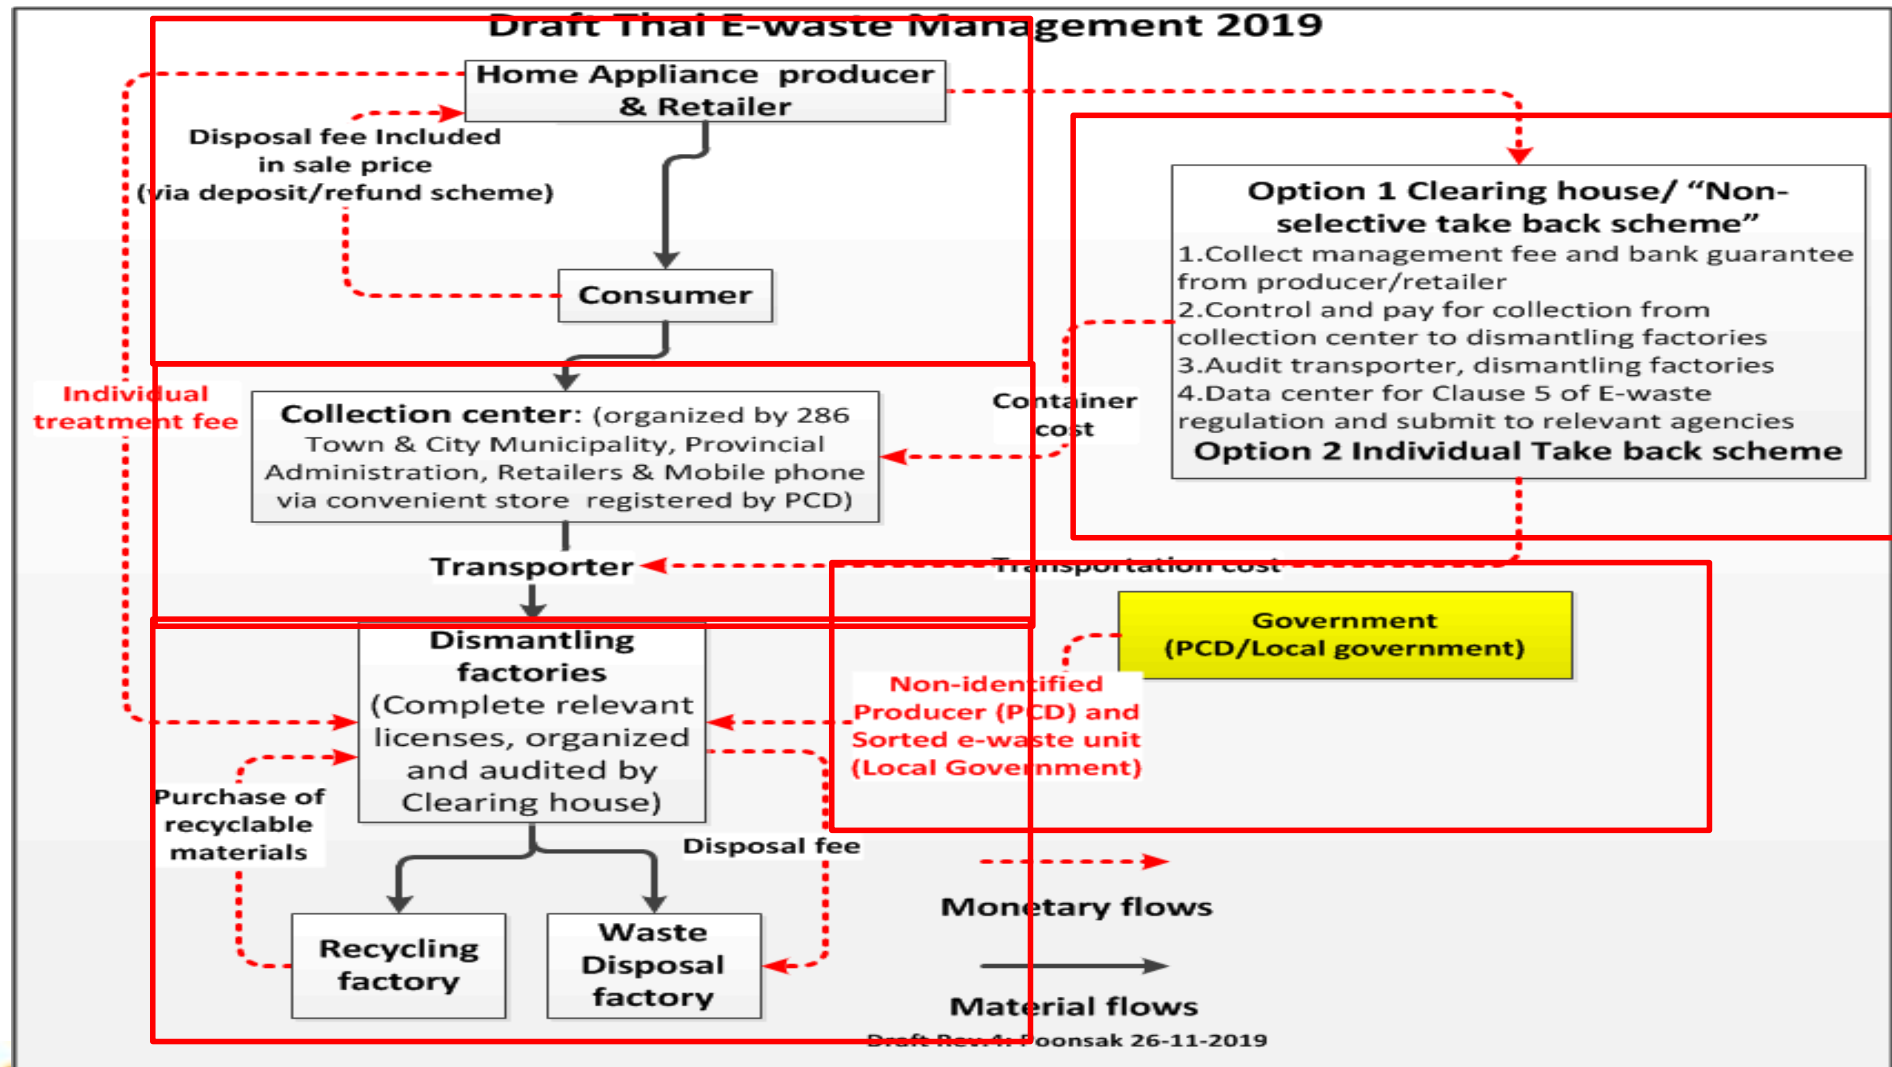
Draft Thai E-waste Management 2019

Home Appliance producer & Retailer

Disposal fee Included in sale price (via deposit/refund scheme)

Consumer

Individual treatment fee

Collection center: (organized by 286 Town & City Municipality, Provincial Administration, Retailers & Mobile phone via convenient store registered by PCD)

Container cost

Option 1 Clearing house/ "Non-selective take back scheme"
1.Collect management fee and bank guarantee from producer/retailer
2.Control and pay for collection from collection center to dismantling factories
3.Audit transporter, dismantling factories
4.Data center for Clause 5 of E-waste regulation and submit to relevant agencies
Option 2 Individual Take back scheme

Transporter

Transportation cost

Dismantling factories (Complete relevant licenses, organized and audited by Clearing house)

Government (PCD/Local government)

Non-identified Producer (PCD) and Sorted e-waste unit (Local Government)

Purchase of recyclable materials

Disposal fee

Recycling factory

Waste Disposal factory

Monetary flows

Material flows

Draft Rev.4: Poonsak 26-11-2019